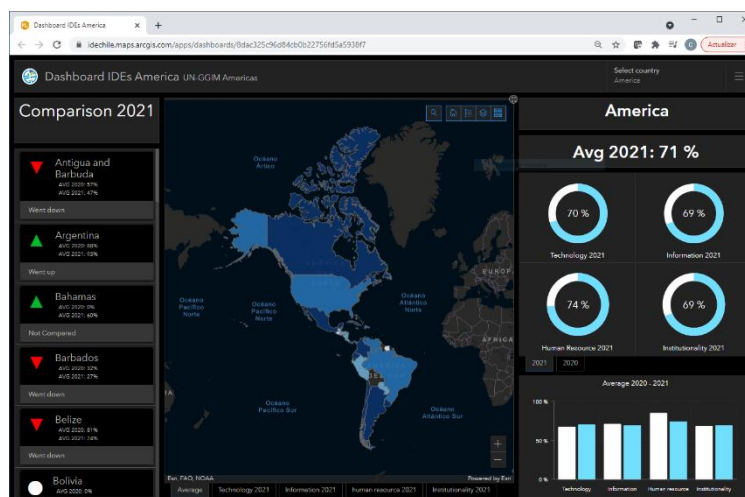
Dashboard IDEs America
+
idechile.maps.arcgis.com/apps/dashboards/8dac325c96d84cb0b22756fd5a5938f7
Actualizar

Dashboard IDEs America UN-GGIM Americas
Select country
America

Comparison 2021

Antigua and Barbuda
AVG 2020: 57%
AVG 2021: 47%
Went down

Argentina
AVG 2020: 88%
AVG 2021: 93%
Went up

Bahamas
AVG 2020: 0%
AVG 2021: 60%
Not Compared

Barbados
AVG 2020: 32%
AVG 2021: 27%
Went down

Belize
AVG 2020: 81%
AVG 2021: 74%
Went down

Bolivia
AVG 2020: 0%

Océano Ártico
Océano Pacífico Norte
Océano Pacífico Norte
Océano Atlántico Norte
EUROPA
ÁFRICA
Océano Pacífico Sur
Océano Atlántico Sur
Esri, FAO, NOAA
Powered by Esri

Average | Technology 2021 | Information 2021 | human resource 2021 | Institutionality 2021

America

Avg 2021: 71 %

70 %
Technology 2021
69 %
Information 2021
74 %
Human Resource 2021
69 %
Institutionality 2021

2021 | 2020

Average 2020 - 2021
100 %
50 %
0 %
Technology
Information
Human resource
Institutionality